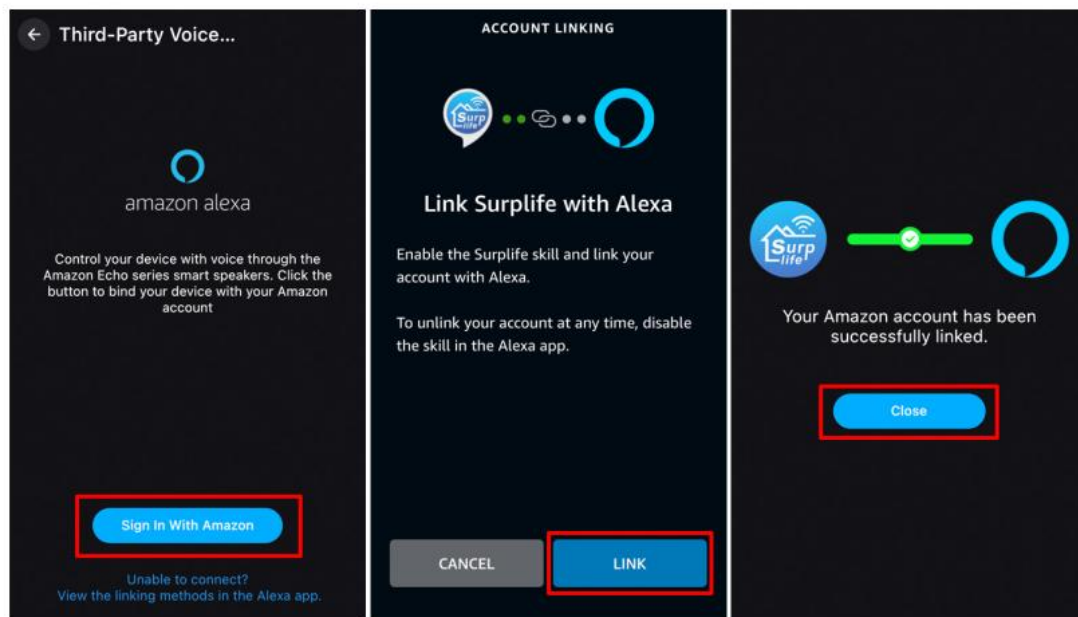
Third-Party Voice...

amazon alexa

Control your device with voice through the Amazon Echo series smart speakers. Click the button to bind your device with your Amazon account

Sign In With Amazon

Unable to connect?
View the linking methods in the Alexa app.

ACCOUNT LINKING

Surp life

Link Surplife with Alexa

Enable the Surplife skill and link your account with Alexa.

To unlink your account at any time, disable the skill in the Alexa app.

CANCEL

LINK

Surp life

Your Amazon account has been successfully linked.

Close